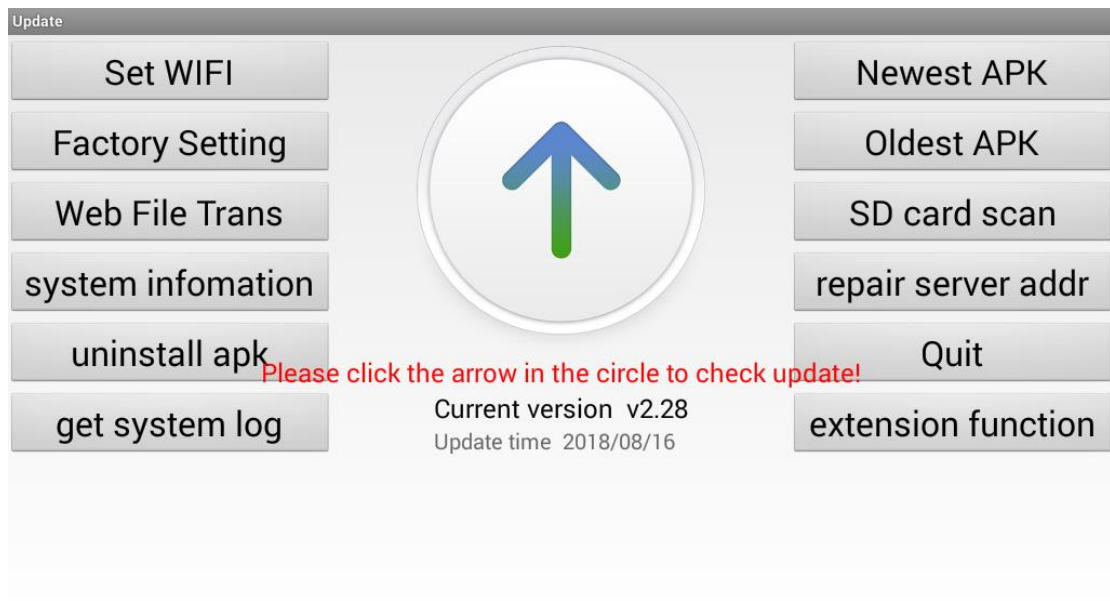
Update

Set WIFI

Factory Setting

Web File Trans

system infomation

uninstall apk

get system log

Newest APK

Oldest APK

SD card scan

repair server addr

Quit

extension function

Please click the arrow in the circle to check update!

Current version v2.28

Update time 2018/08/16